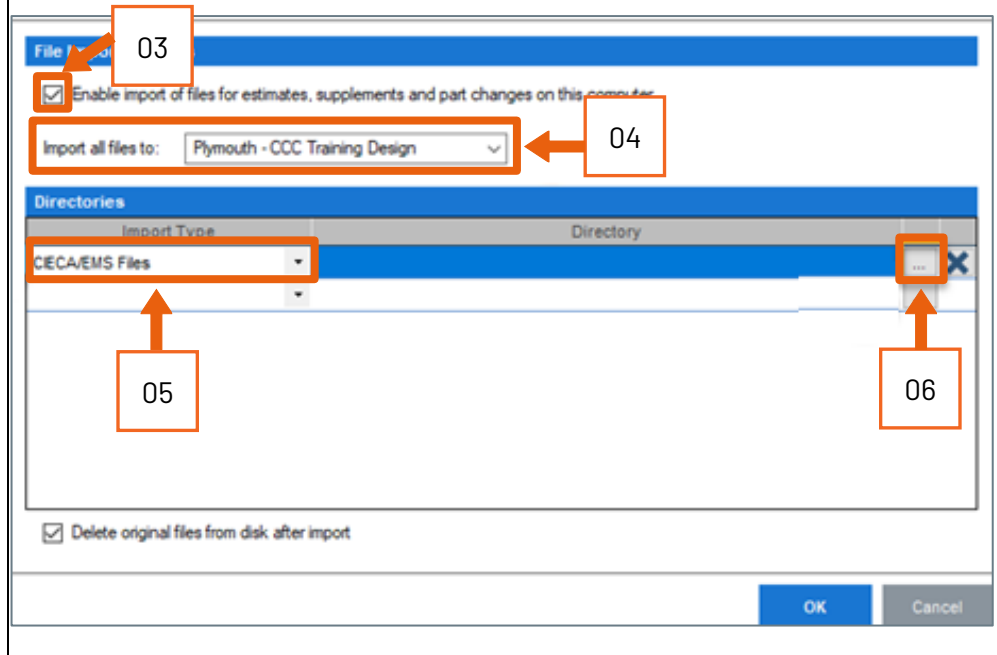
File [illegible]

03

Enable import of files for estimates, supplements and part changes on this computer

Import all files to: Plymouth - CCC Training Design

04

Directories

| Import Type | Directory |
|---|---|
| CIECA/EMS Files | ... |

05

06

Delete original files from disk after import

OK

Cancel